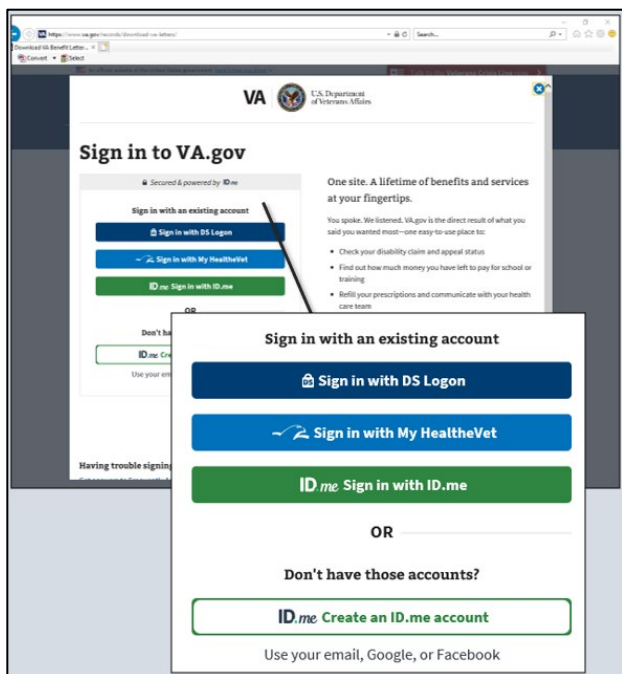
https://www.va.gov/records/download-va-letters/
Search...
Download VA Benefit Letter... ×
Convert Select
An official website of the United States government

VA U.S. Department of Veterans Affairs

Sign in to VA.gov

Secured & powered by ID.me

Sign in with an existing account

Sign in with DS Logon

Sign in with My HealtheVet

ID.me Sign in with ID.me

OR

Don't ha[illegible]

ID.me Crea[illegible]

Use your em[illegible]

Having trouble signing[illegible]

One site. A lifetime of benefits and services at your fingertips.

You spoke. We listened. VA.gov is the direct result of what you said you wanted most—one easy-to-use place to:

• Check your disability claim and appeal status
• Find out how much money you have left to pay for school or training
• Refill your prescriptions and communicate with your health care team

Sign in with an existing account

Sign in with DS Logon

Sign in with My HealtheVet

ID.me Sign in with ID.me

OR

Don't have those accounts?

ID.me Create an ID.me account

Use your email, Google, or Facebook